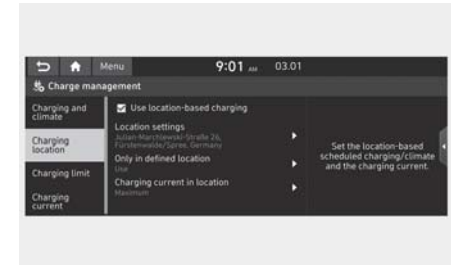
Menu 9:01 AM 03.01

Charge management

Charging and climate

Charging location

Charging limit

Charging current

Use location-based charging

Location settings
Julian-Marchlewski-Straße 26, Fürstenwalde/Spree, Germany

Only in defined location
Use

Charging current in location
Maximum

Set the location-based scheduled charging/climate and the charging current.